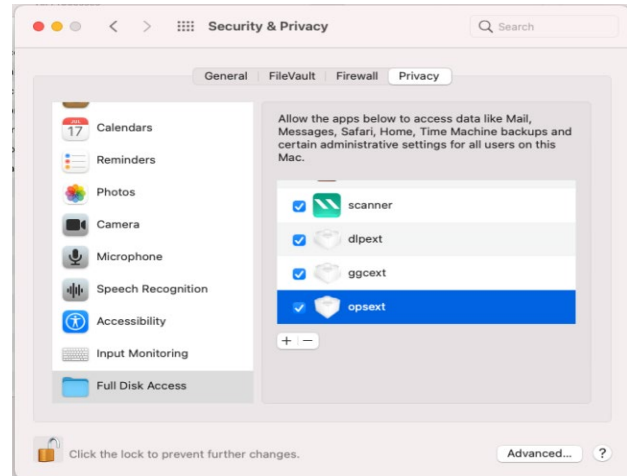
Security & Privacy

Search

General | FileVault | Firewall | Privacy

17 Calendars

Reminders

Photos

Camera

Microphone

Speech Recognition

Accessibility

Input Monitoring

Full Disk Access

Allow the apps below to access data like Mail, Messages, Safari, Home, Time Machine backups and certain administrative settings for all users on this Mac.

scanner

dlpext

ggcext

opsext

+ −

Click the lock to prevent further changes.

Advanced...

?